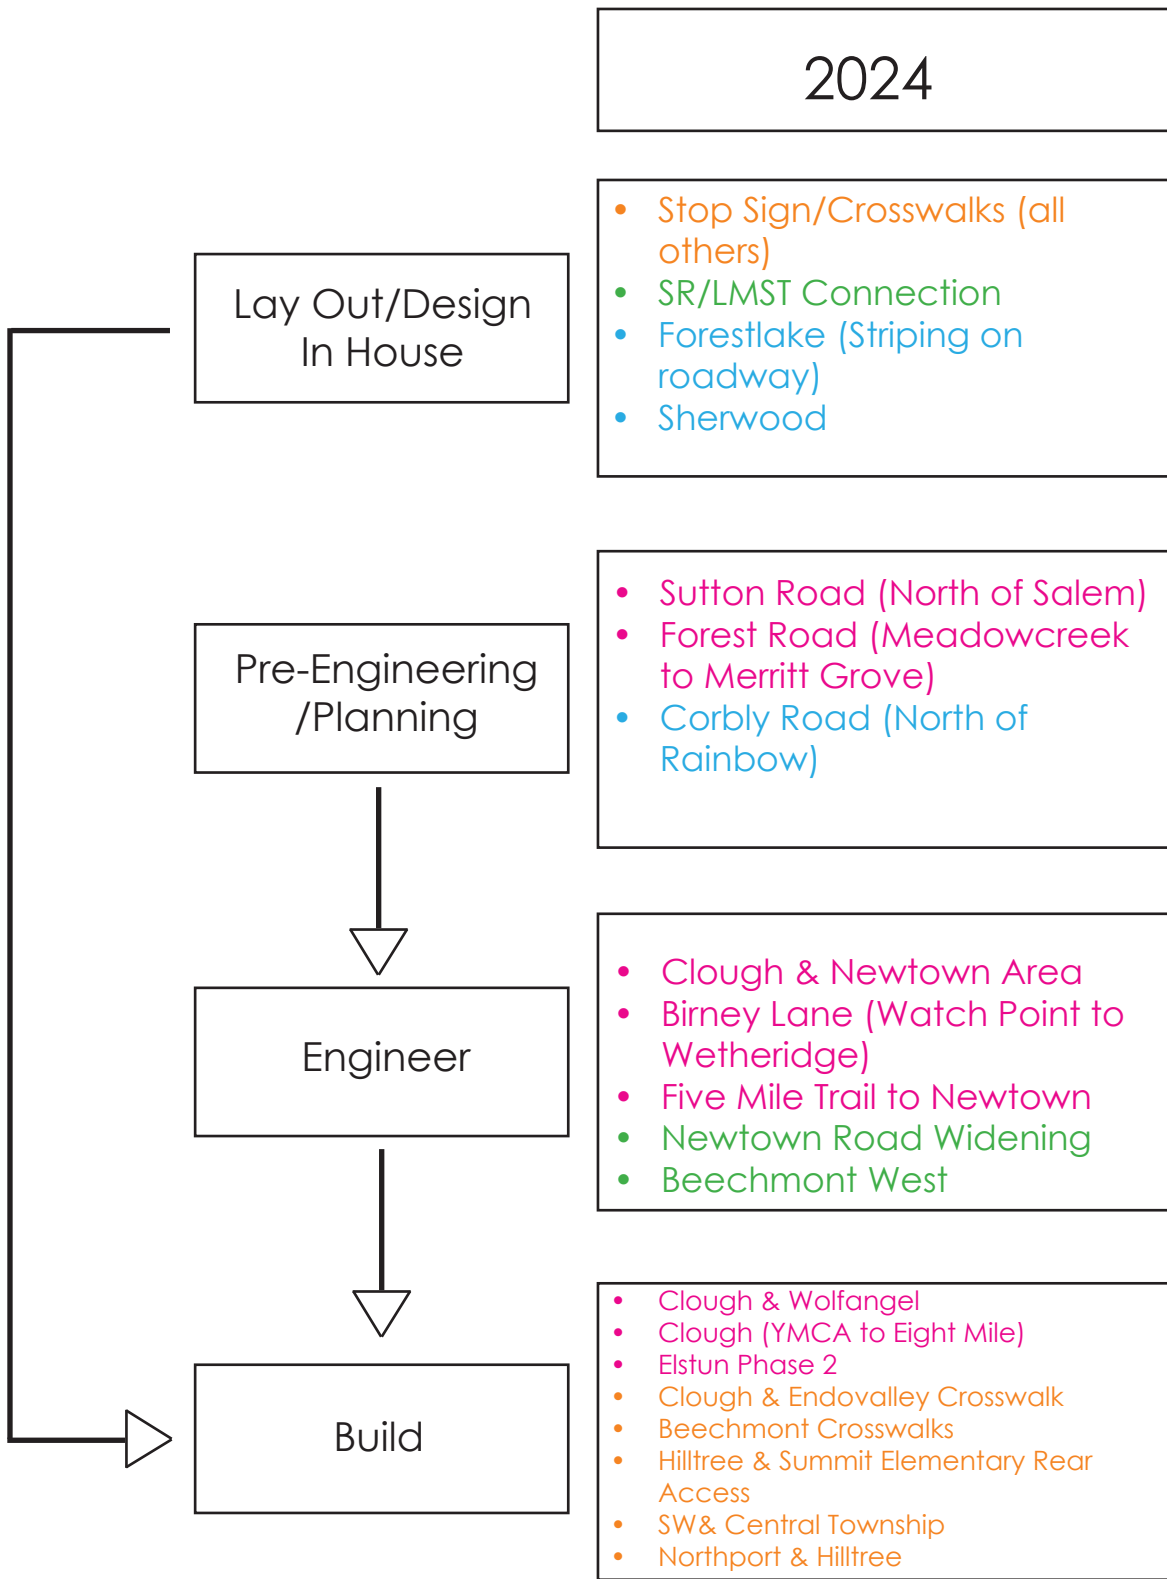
2024

Lay Out/Design In House

- Stop Sign/Crosswalks (all others)
- SR/LMST Connection
- Forestlake (Striping on roadway)
- Sherwood

Pre-Engineering /Planning

- Sutton Road (North of Salem)
- Forest Road (Meadowcreek to Merritt Grove)
- Corbly Road (North of Rainbow)

Engineer

- Clough & Newtown Area
- Birney Lane (Watch Point to Wetheridge)
- Five Mile Trail to Newtown
- Newtown Road Widening
- Beechmont West

Build

- Clough & Wolfangel
- Clough (YMCA to Eight Mile)
- Elstun Phase 2
- Clough & Endovalley Crosswalk
- Beechmont Crosswalks
- Hilltree & Summit Elementary Rear Access
- SW& Central Township
- Northport & Hilltree